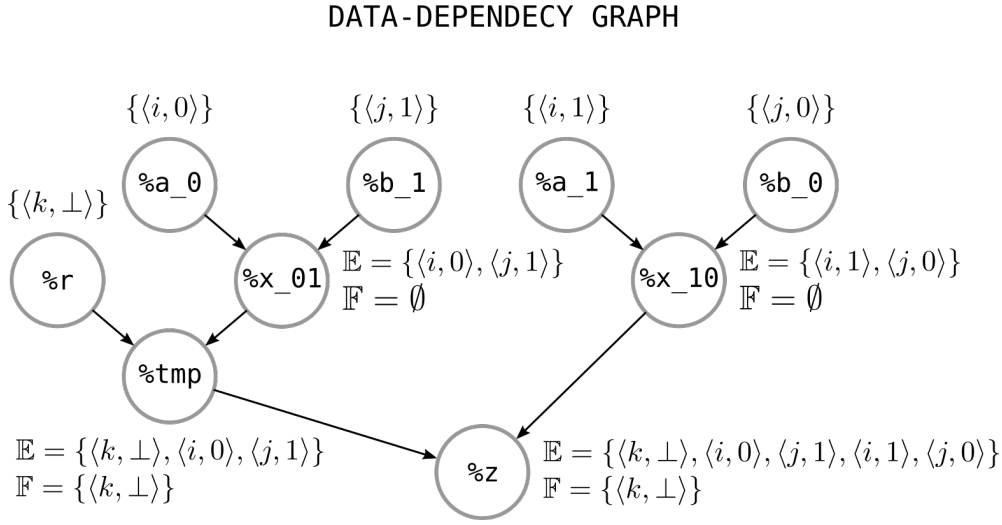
DATA-DEPENDECY GRAPH

$\{\langle i, 0\rangle\}$

$\{\langle j, 1\rangle\}$

$\{\langle i, 1\rangle\}$

$\{\langle j, 0\rangle\}$

$\{\langle k, \bot\rangle\}$

%a_0

%b_1

%a_1

%b_0

%r

%x_01

$\mathbb{E} = \{\langle i, 0\rangle, \langle j, 1\rangle\}$
$\mathbb{F} = \emptyset$

%x_10

$\mathbb{E} = \{\langle i, 1\rangle, \langle j, 0\rangle\}$
$\mathbb{F} = \emptyset$

%tmp

$\mathbb{E} = \{\langle k, \bot\rangle, \langle i, 0\rangle, \langle j, 1\rangle\}$
$\mathbb{F} = \{\langle k, \bot\rangle\}$

%z

$\mathbb{E} = \{\langle k, \bot\rangle, \langle i, 0\rangle, \langle j, 1\rangle, \langle i, 1\rangle, \langle j, 0\rangle\}$
$\mathbb{F} = \{\langle k, \bot\rangle\}$